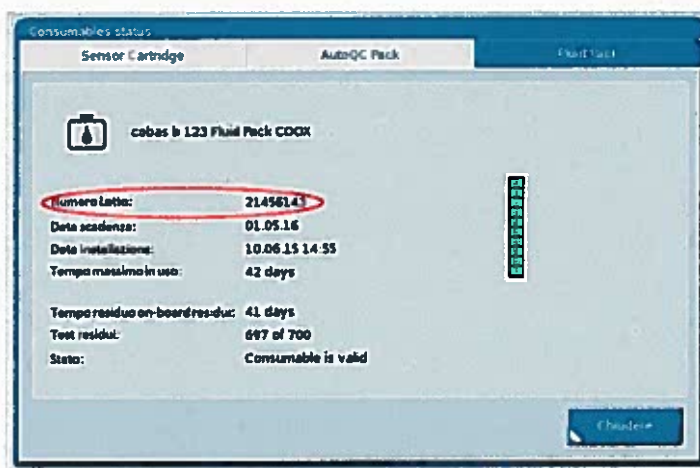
Consumables status

Sensor Cartridge

AutoQC Pack

Fluid Pack

cobas b 123 Fluid Pack COOX

Numero Lotto: 21456141

Data scadenza: 01.05.16

Data installazione: 10.06.15 14:55

Tempo massimo in uso: 42 days

Tempo residuo on-board residuo: 41 days

Test residui: 697 of 700

Stato: Consumable is valid

Chiudere